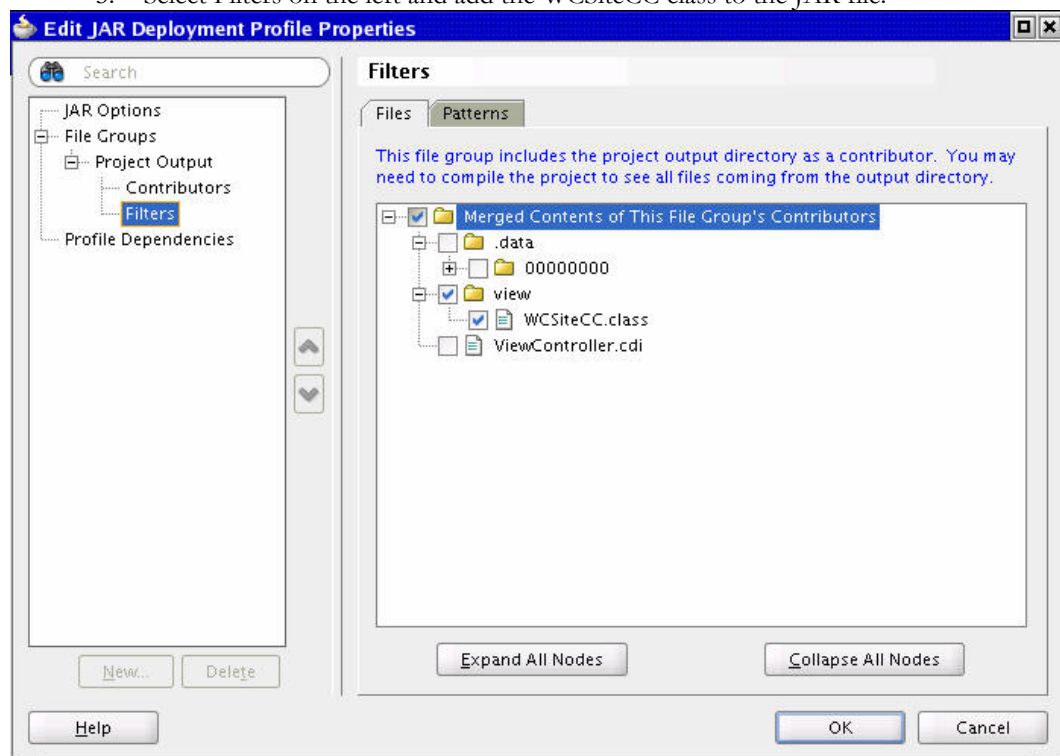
Edit JAR Deployment Profile Properties

Search

JAR Options
File Groups
Project Output
Contributors
Filters
Profile Dependencies

Filters

Files
Patterns

This file group includes the project output directory as a contributor. You may need to compile the project to see all files coming from the output directory.

Merged Contents of This File Group's Contributors
.data
00000000
view
WCSiteCC.class
ViewController.cdi

New...
Delete

Expand All Nodes
Collapse All Nodes

Help
OK
Cancel